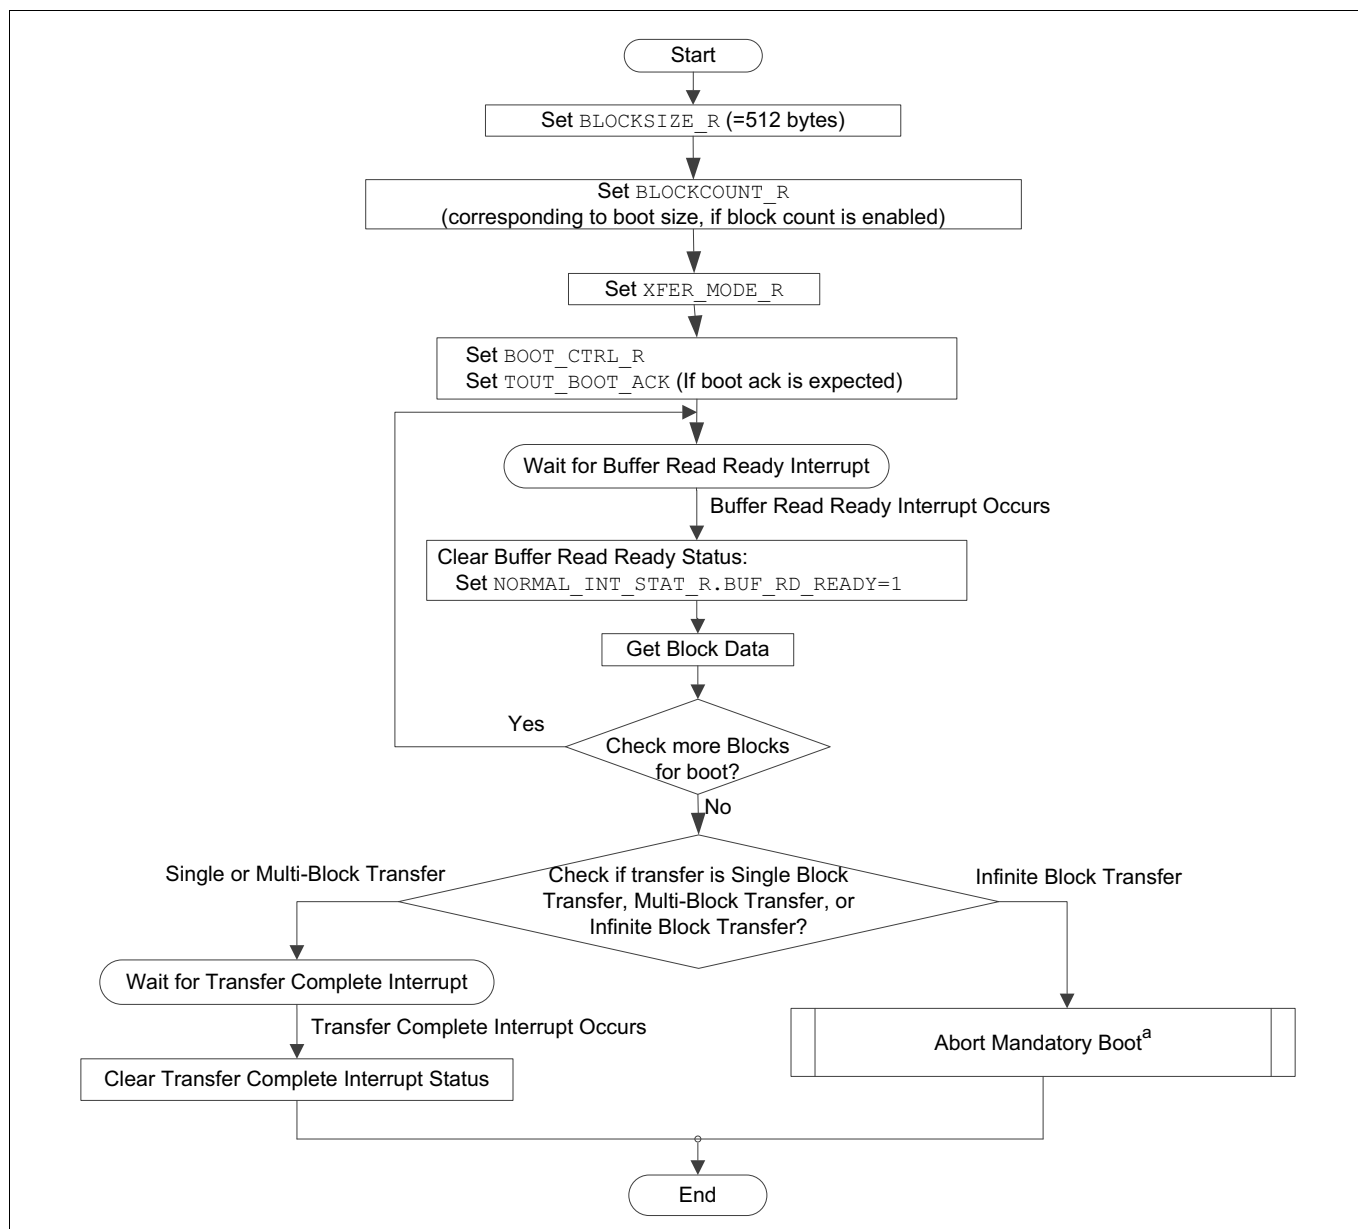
Start

Set BLOCKSIZE_R (=512 bytes)

Set BLOCKCOUNT_R
(corresponding to boot size, if block count is enabled)

Set XFER_MODE_R

Set BOOT_CTRL_R
Set TOUT_BOOT_ACK (If boot ack is expected)

Wait for Buffer Read Ready Interrupt

Buffer Read Ready Interrupt Occurs

Clear Buffer Read Ready Status:
Set NORMAL_INT_STAT_R.BUF_RD_READY=1

Get Block Data

Yes

Check more Blocks for boot?

No

Single or Multi-Block Transfer

Check if transfer is Single Block Transfer, Multi-Block Transfer, or Infinite Block Transfer?

Infinite Block Transfer

Wait for Transfer Complete Interrupt

Transfer Complete Interrupt Occurs

Clear Transfer Complete Interrupt Status

Abort Mandatory Boot$^{a}$

End